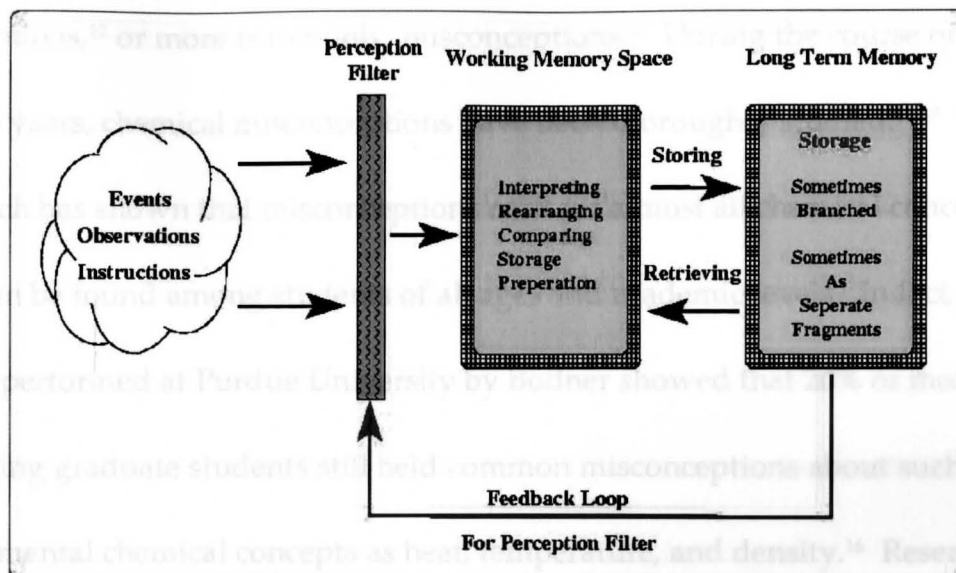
Perception Filter

Working Memory Space

Long Term Memory

Events
Observations
Instructions

Interpreting
Rearranging
Comparing
Storage
Preperation

Storing

Retrieving

Storage

Sometimes
Branched

Sometimes
As
Seperate
Fragments

Feedback Loop
For Perception Filter